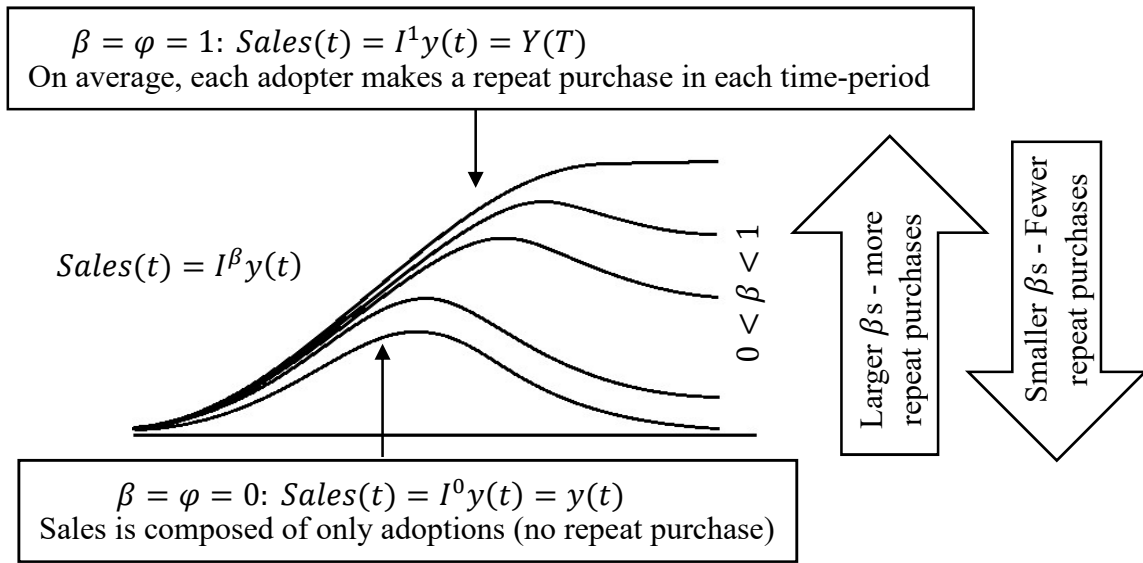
$\beta = \varphi = 1$: $Sales(t) = I^1 y(t) = Y(T)$
On average, each adopter makes a repeat purchase in each time-period

$Sales(t) = I^{\beta} y(t)$

$0 < \beta < 1$

Larger $\beta$s - more repeat purchases

Smaller $\beta$s - Fewer repeat purchases

$\beta = \varphi = 0$: $Sales(t) = I^0 y(t) = y(t)$
Sales is composed of only adoptions (no repeat purchase)